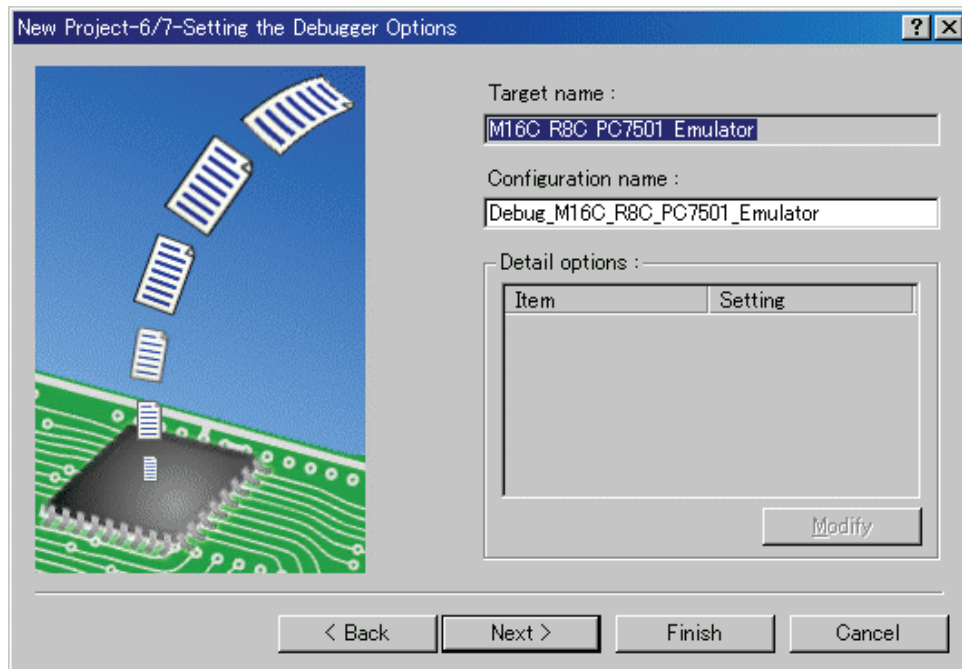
New Project-6/7-Setting the Debugger Options

? X

Target name :

M16C R8C PC7501 Emulator

Configuration name :

Debug_M16C_R8C_PC7501_Emulator

Detail options :

| Item | Setting |
|---|---|

Modify

< Back

Next >

Finish

Cancel